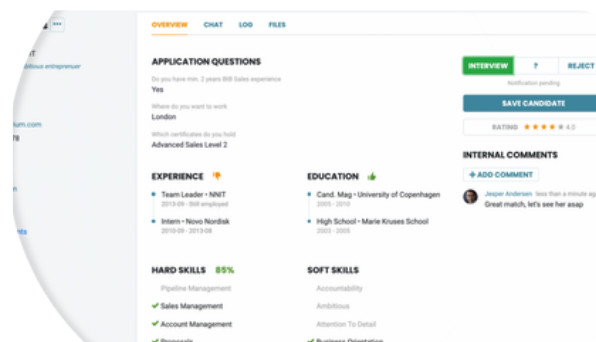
•••
T
ibitious entrepreneur
ium.com
78
n
ts

OVERVIEW CHAT LOG FILES

APPLICATION QUESTIONS

Do you have min. 2 years B2B Sales experience
Yes

Where do you want to work
London

Which certificates do you hold
Advanced Sales Level 2

EXPERIENCE

Team Leader • NNIT
2013-09 - Still employed

Intern • Novo Nordisk
2010-09 - 2013-08

EDUCATION

Cand. Mag • University of Copenhagen
2005 - 2010

High School • Marie Kruses School
2003 - 2005

HARD SKILLS 85%

Pipeline Management
Sales Management
Account Management
Proposals

SOFT SKILLS

Accountability
Ambitious
Attention To Detail
Business Orientation

INTERVIEW ? REJECT
Notification pending

SAVE CANDIDATE

RATING ★★★★ 4.0

INTERNAL COMMENTS

+ ADD COMMENT

Jesper Andersen less than a minute ag
Great match, let's see her asap